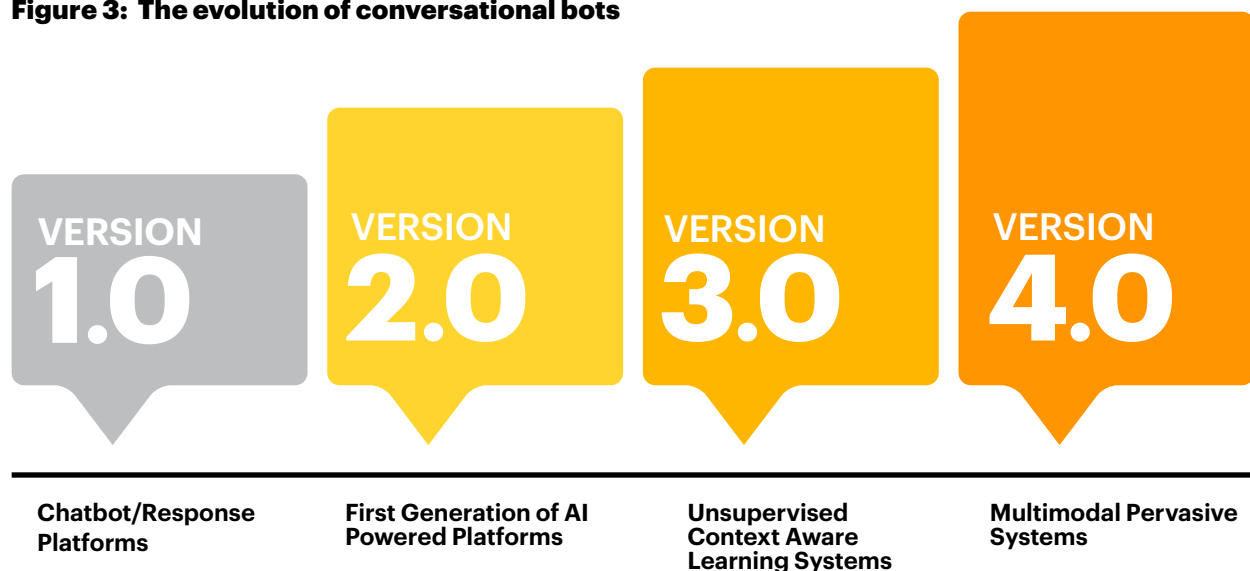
Figure 3: The evolution of conversational bots

VERSION 1.0

VERSION 2.0

VERSION 3.0

VERSION 4.0

Chatbot/Response Platforms

First Generation of AI Powered Platforms

Unsupervised Context Aware Learning Systems

Multimodal Pervasive Systems